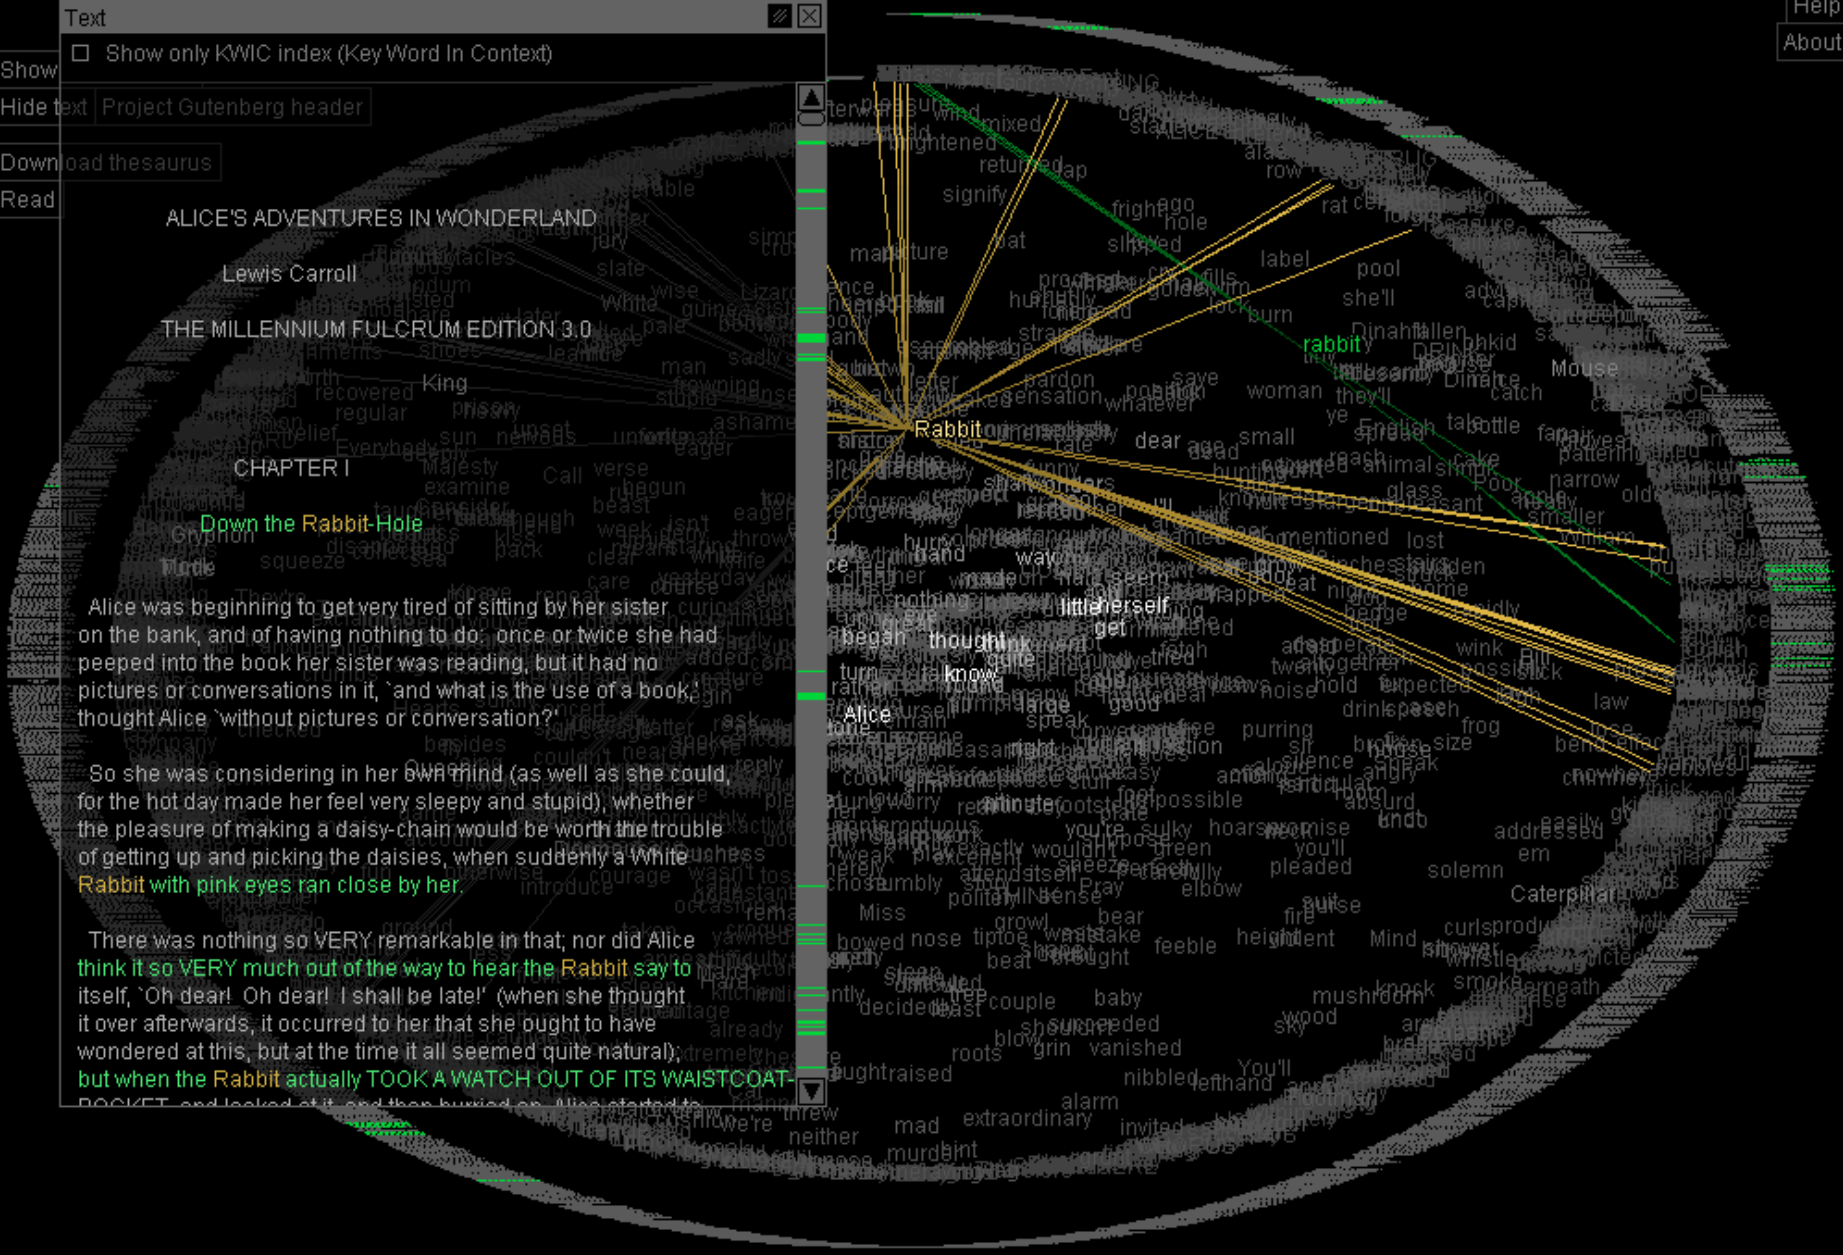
Text

Show only KWIC index (Key Word In Context)

Show

Hide text

Project Gutenberg header

Download thesaurus

Read

Help

About

ALICE'S ADVENTURES IN WONDERLAND

Lewis Carroll

THE MILLENNIUM FULCRUM EDITION 3.0

CHAPTER I

Down the Rabbit-Hole

Alice was beginning to get very tired of sitting by her sister on the bank, and of having nothing to do: once or twice she had peeped into the book her sister was reading, but it had no pictures or conversations in it, `and what is the use of a book,' thought Alice `without pictures or conversation?'

So she was considering in her own mind (as well as she could, for the hot day made her feel very sleepy and stupid), whether the pleasure of making a daisy-chain would be worth the trouble of getting up and picking the daisies, when suddenly a White Rabbit with pink eyes ran close by her.

There was nothing so VERY remarkable in that; nor did Alice think it so VERY much out of the way to hear the Rabbit say to itself, `Oh dear! Oh dear! I shall be late!' (when she thought it over afterwards, it occurred to her that she ought to have wondered at this, but at the time it all seemed quite natural); but when the Rabbit actually TOOK A WATCH OUT OF ITS WAISTCOAT-POCKET, and looked at it, and then hurried on, Alice started to

Rabbit rabbit Mouse little herself get began thought know Alice dear small way hand Caterpillar woman label pool she'll signify King recovered regular Gryphon squeeze Turtle jury slate White man mentioned lost narrow solemn Mind baby mushroom grin vanished roots alarm extraordinary mad neither threw Miss bowed nose tiptoe feeble sleep decided couple purring absurd frog law wink elbow pleaded addressed em crowd cake Dinah smaller